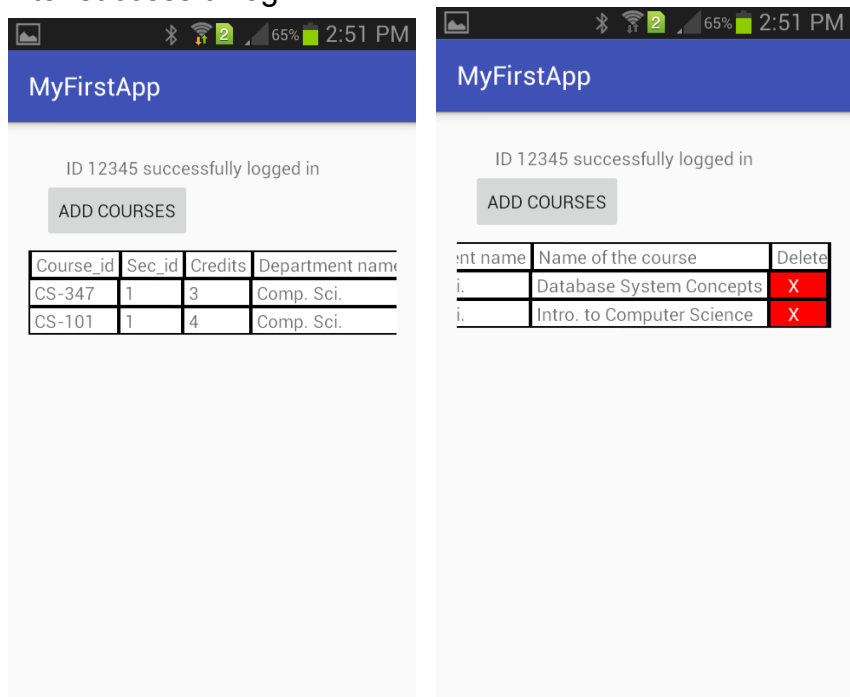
2 65% 2:51 PM

MyFirstApp

ID 12345 successfully logged in

ADD COURSES

| Course_id | Sec_id | Credits | Department name |
|---|---|---|---|
| CS-347 | 1 | 3 | Comp. Sci. |
| CS-101 | 1 | 4 | Comp. Sci. |

2 65% 2:51 PM

MyFirstApp

ID 12345 successfully logged in

ADD COURSES

| ent name | Name of the course | Delete |
|---|---|---|
| i. | Database System Concepts | X |
| i. | Intro. to Computer Science | X |